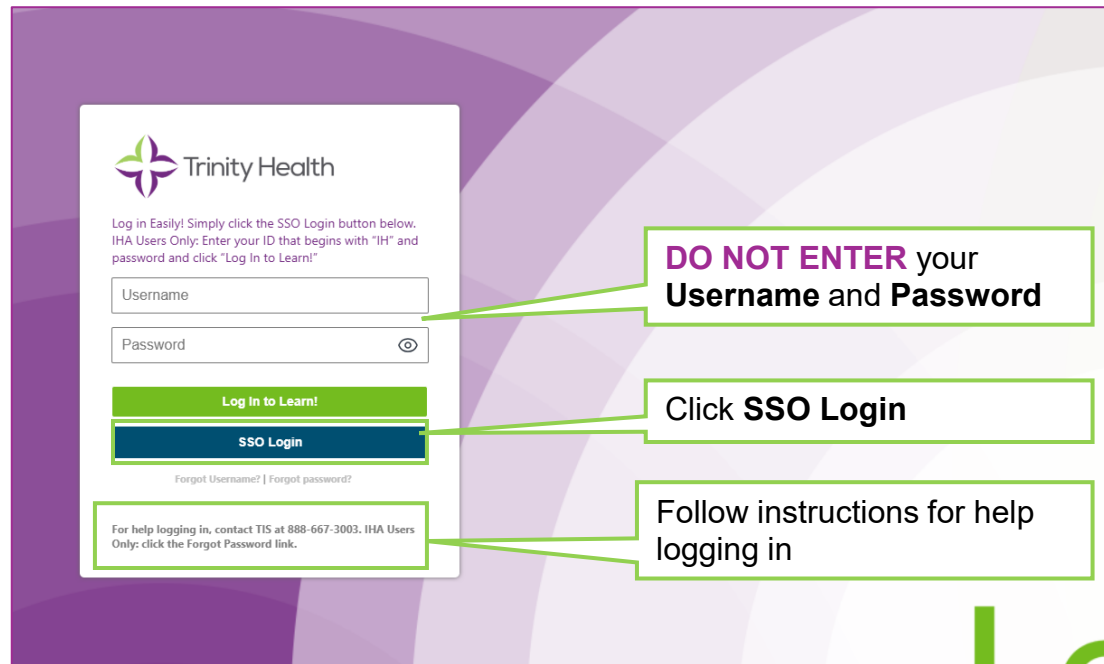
Trinity Health

Log in Easily! Simply click the SSO Login button below. IHA Users Only: Enter your ID that begins with "IH" and password and click "Log In to Learn!"

Username

Password

Log In to Learn!

SSO Login

Forgot Username? | Forgot password?

For help logging in, contact TIS at 888-667-3003. IHA Users Only: click the Forgot Password link.

**DO NOT ENTER** your **Username** and **Password**

Click **SSO Login**

Follow instructions for help logging in